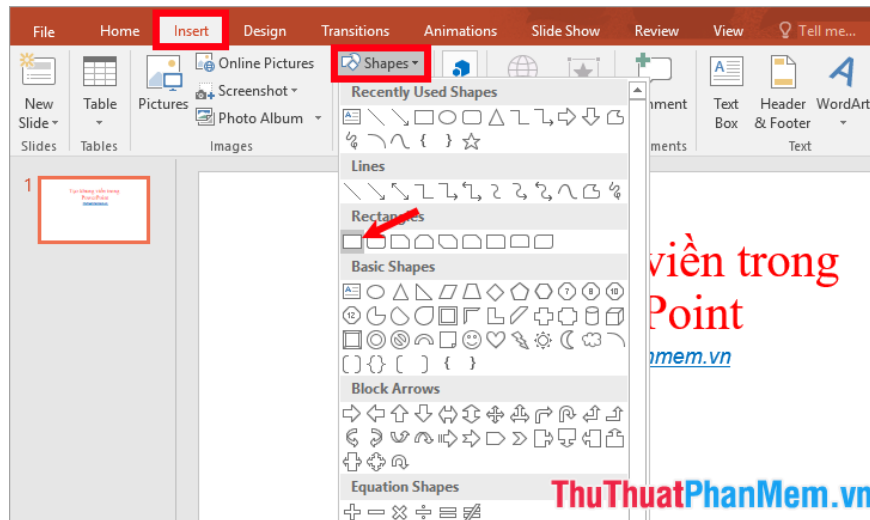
File Home Insert Design Transitions Animations Slide Show Review View Tell me...

New Slide Table Pictures Online Pictures Screenshot Photo Album Shapes mment Text Box Header & Footer WordArt

Slides Tables Images ments Text

Recently Used Shapes

Lines

Rectangles

Basic Shapes

Block Arrows

Equation Shapes

1

viền trong
Point
nmem.vn

ThuThuatPhanMem.vn